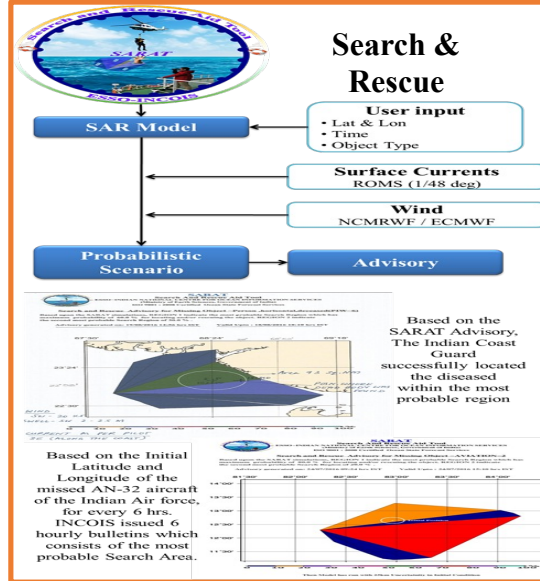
Search and Rescue Aid Tool
SARAT
ESSO-INCOIS

Search & Rescue

User input
• Lat & Lon
• Time
• Object Type

SAR Model

Surface Currents
ROMS (1/48 deg)

Wind
NCMRWF / ECMWF

Probabilistic Scenario

Advisory

SARAT
Search and Rescue Aid Tool
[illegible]
Search and Rescue Advisory for Missing Object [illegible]
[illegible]

Based on the SARAT Advisory, The Indian Coast Guard successfully located the diseased within the most probable region

SARAT
Search and Rescue Aid Tool
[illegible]
Search and Rescue Advisory for Missing Object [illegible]
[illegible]

Based on the Initial Latitude and Longitude of the missed AN-32 aircraft of the Indian Air force, for every 6 hrs. INCOIS issued 6 hourly bulletins which consists of the most probable Search Area.